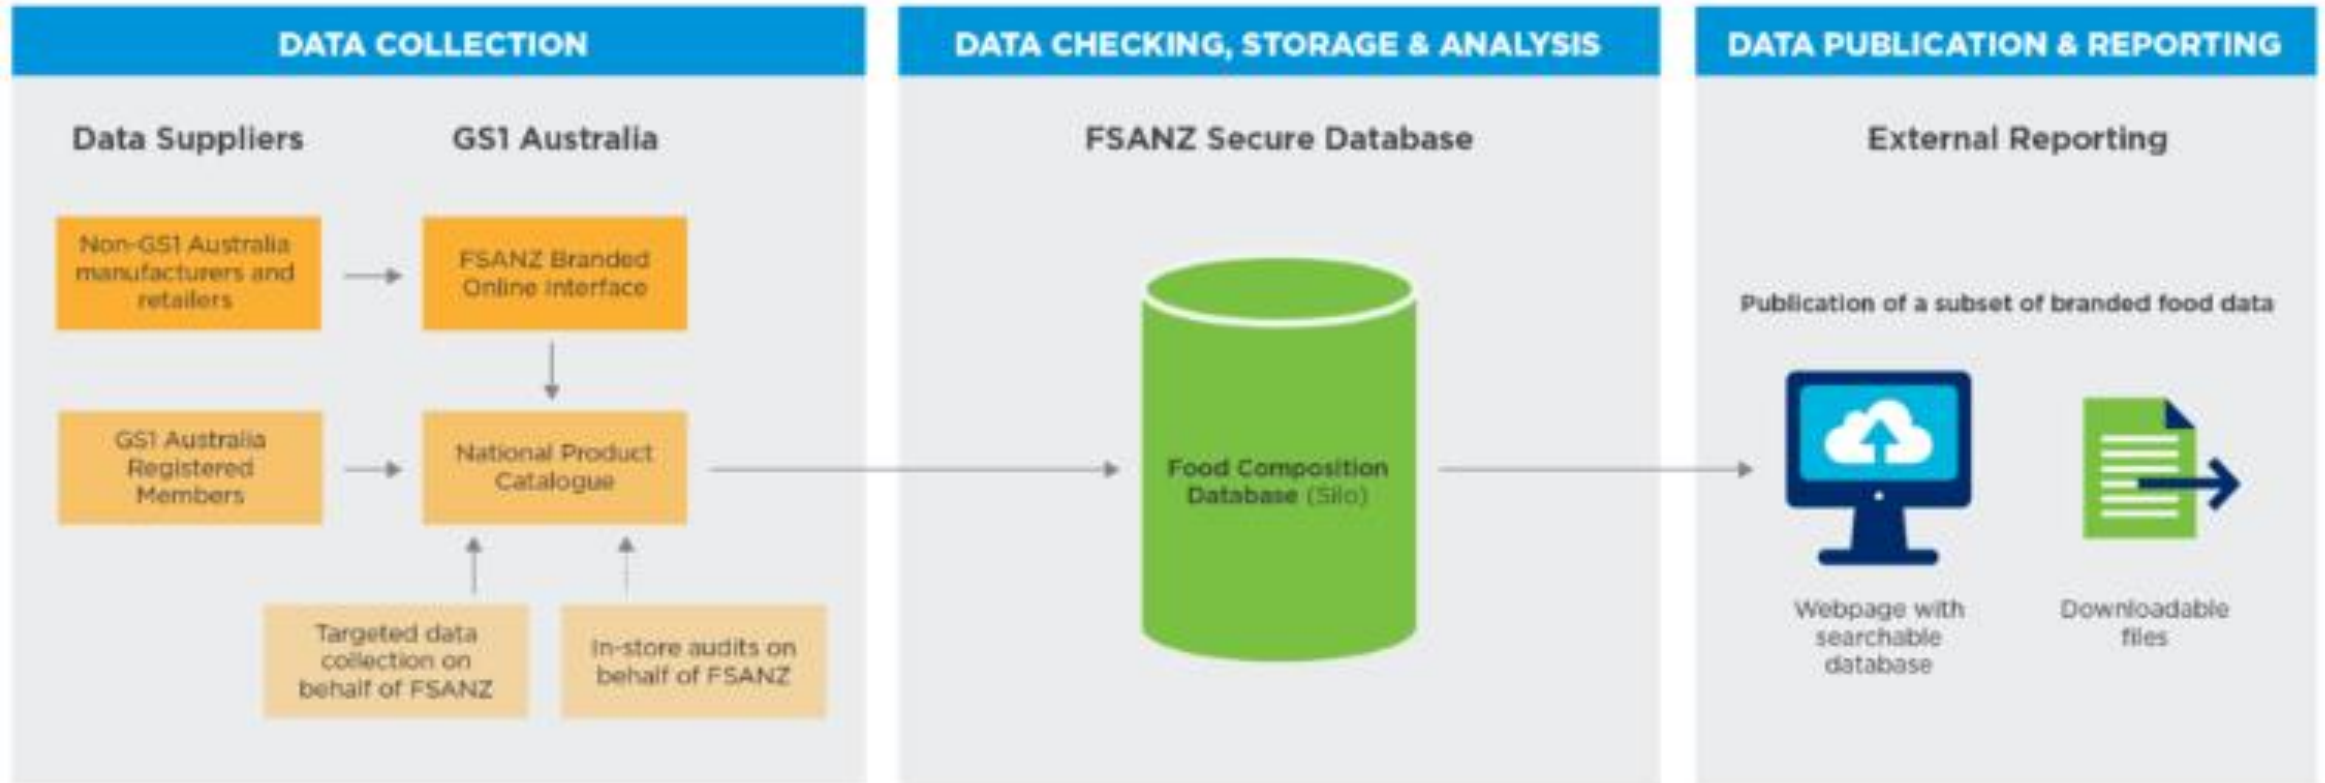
DATA COLLECTION

Data Suppliers

GS1 Australia

Non-GS1 Australia manufacturers and retailers

FSANZ Branded Online Interface

GS1 Australia Registered Members

National Product Catalogue

Targeted data collection on behalf of FSANZ

In-store audits on behalf of FSANZ

DATA CHECKING, STORAGE & ANALYSIS

FSANZ Secure Database

Food Composition Database (Silo)

DATA PUBLICATION & REPORTING

External Reporting

Publication of a subset of branded food data

Webpage with searchable database

Downloadable files